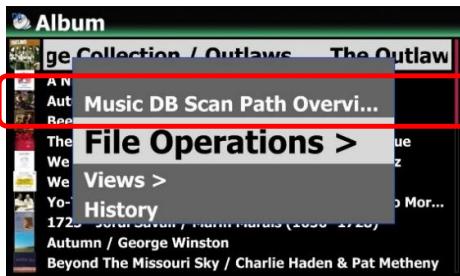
Album

ge Collection / Outlaws The Outlaw

A N

Aut

Bee

The ue

We z

We

Yo- o Mor...

1723 - Jordi Savall / Marin Marais (1656 - 1728)

Autumn / George Winston

Beyond The Missouri Sky / Charlie Haden & Pat Metheny

Music DB Scan Path Overvi...

File Operations >

Views >

History